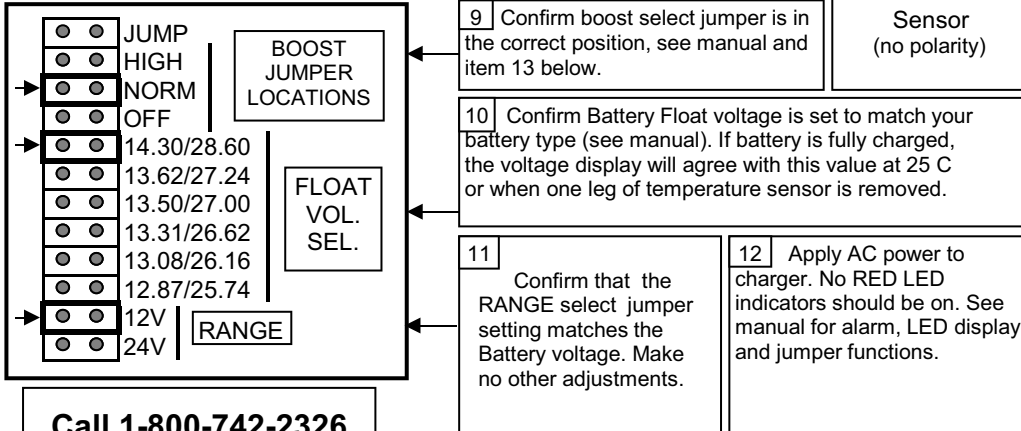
JUMP
HIGH
NORM
OFF
BOOST JUMPER LOCATIONS

14.30/28.60
13.62/27.24
13.50/27.00
13.31/26.62
13.08/26.16
12.87/25.74
FLOAT VOL. SEL.

12V
24V
RANGE

Call 1-800-742-2326

9 Confirm boost select jumper is in the correct position, see manual and item 13 below.

Sensor
(no polarity)

10 Confirm Battery Float voltage is set to match your battery type (see manual). If battery is fully charged, the voltage display will agree with this value at 25 C or when one leg of temperature sensor is removed.

11
Confirm that the RANGE select jumper setting matches the Battery voltage. Make no other adjustments.

12 Apply AC power to charger. No RED LED indicators should be on. See manual for alarm, LED display and jumper functions.